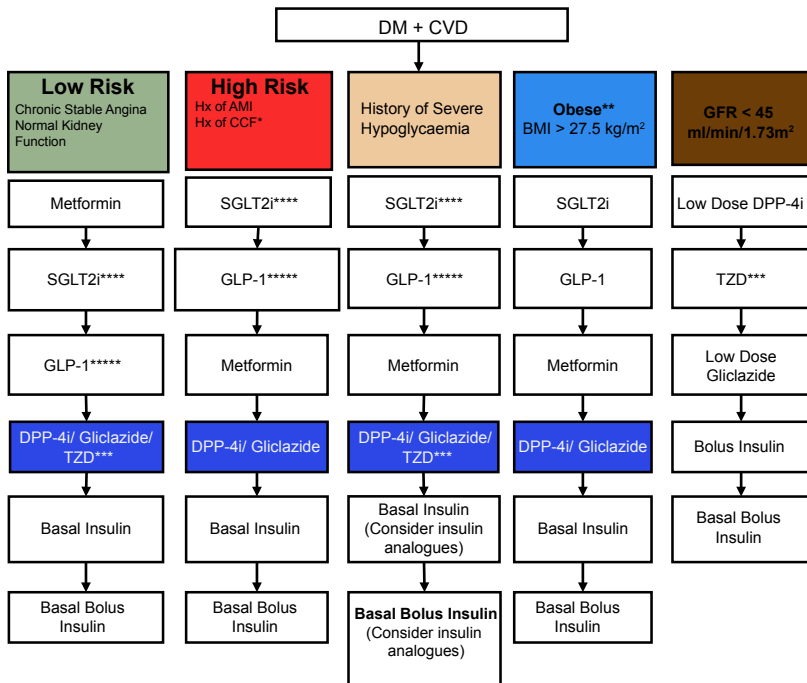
DM + CVD

Low Risk
Chronic Stable Angina
Normal Kidney Function

Metformin

SGLT2i****

GLP-1*****

DPP-4i/ Gliclazide/ TZD***

Basal Insulin

Basal Bolus Insulin

High Risk
Hx of AMI
Hx of CCF*

SGLT2i****

GLP-1*****

Metformin

DPP-4i/ Gliclazide

Basal Insulin

Basal Bolus Insulin

History of Severe Hypoglycaemia

SGLT2i****

GLP-1*****

Metformin

DPP-4i/ Gliclazide/ TZD***

Basal Insulin (Consider insulin analogues)

**Basal Bolus Insulin** (Consider insulin analogues)

Obese**
BMI > 27.5 kg/m$^2$

SGLT2i

GLP-1

Metformin

DPP-4i/ Gliclazide

Basal Insulin

Basal Bolus Insulin

GFR < 45 ml/min/1.73m$^2$

Low Dose DPP-4i

TZD***

Low Dose Gliclazide

Bolus Insulin

Basal Bolus Insulin